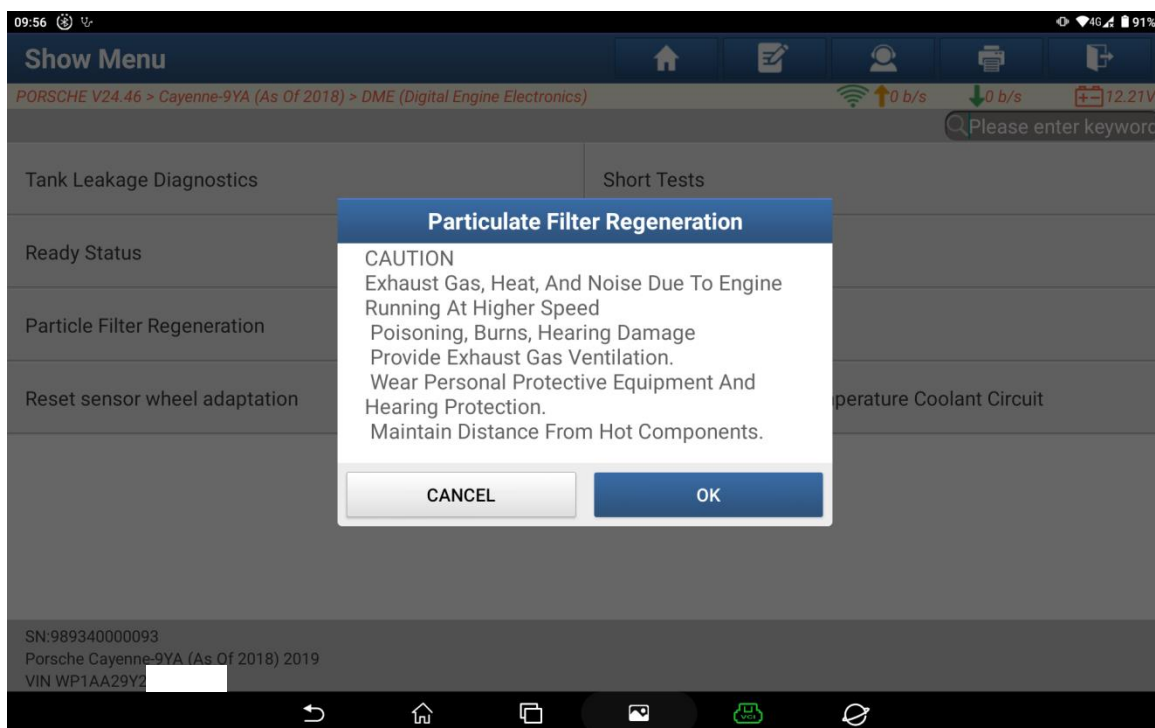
09:56

91%

Show Menu

PORSCHE V24.46 > Cayenne-9YA (As Of 2018) > DME (Digital Engine Electronics)

0 b/s

0 b/s

12.21V

Please enter keywor

Tank Leakage Diagnostics

Short Tests

Ready Status

Particle Filter Regeneration

Reset sensor wheel adaptation

perature Coolant Circuit

Particulate Filter Regeneration

CAUTION
Exhaust Gas, Heat, And Noise Due To Engine Running At Higher Speed
Poisoning, Burns, Hearing Damage
Provide Exhaust Gas Ventilation.
Wear Personal Protective Equipment And Hearing Protection.
Maintain Distance From Hot Components.

CANCEL

OK

SN:989340000093
Porsche Cayenne-9YA (As Of 2018) 2019
VIN WP1AA29Y2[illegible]